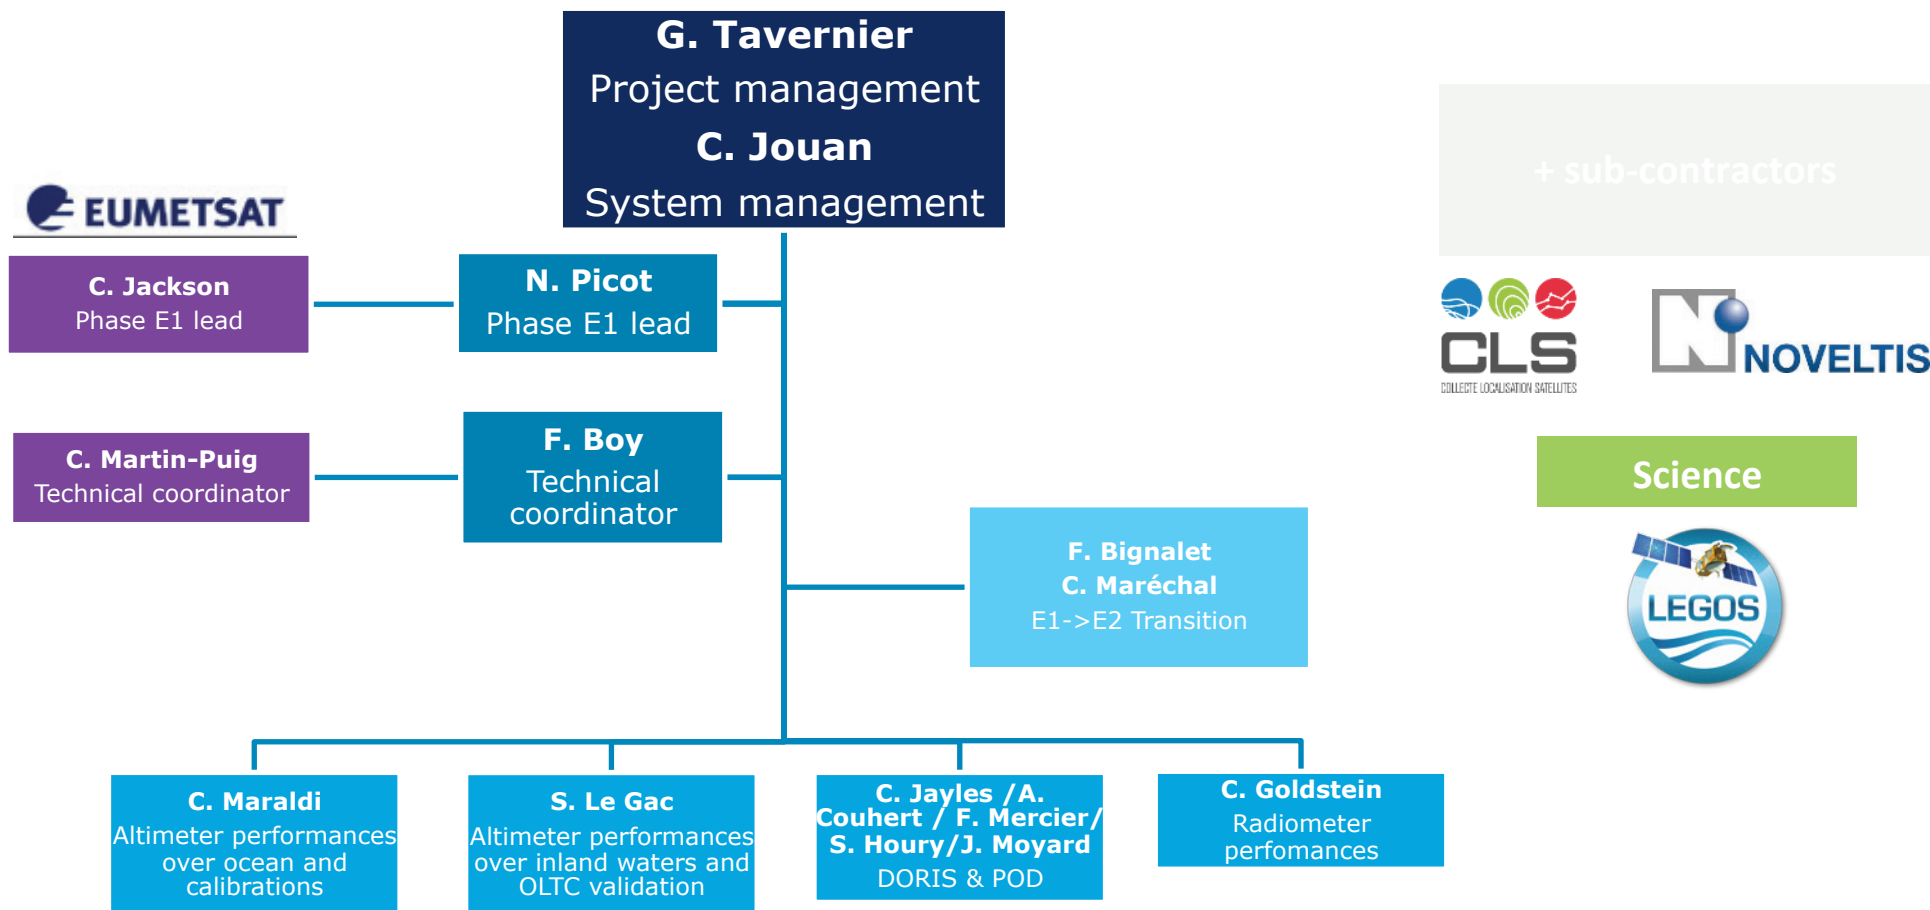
G. Tavernier
Project management
C. Jouan
System management

EUMETSAT

C. Jackson
Phase E1 lead

N. Picot
Phase E1 lead

C. Martin-Puig
Technical coordinator

F. Boy
Technical coordinator

F. Bignalet
C. Maréchal
E1->E2 Transition

+ sub-contractors

CLS
COLLECTE LOCALISATION SATELLITES

NOVELTIS

Science

LEGOS

C. Maraldi
Altimeter performances over ocean and calibrations

S. Le Gac
Altimeter performances over inland waters and OLTC validation

C. Jayles /A. Couhert / F. Mercier/ S. Houry/J. Moyard
DORIS & POD

C. Goldstein
Radiometer perfomances